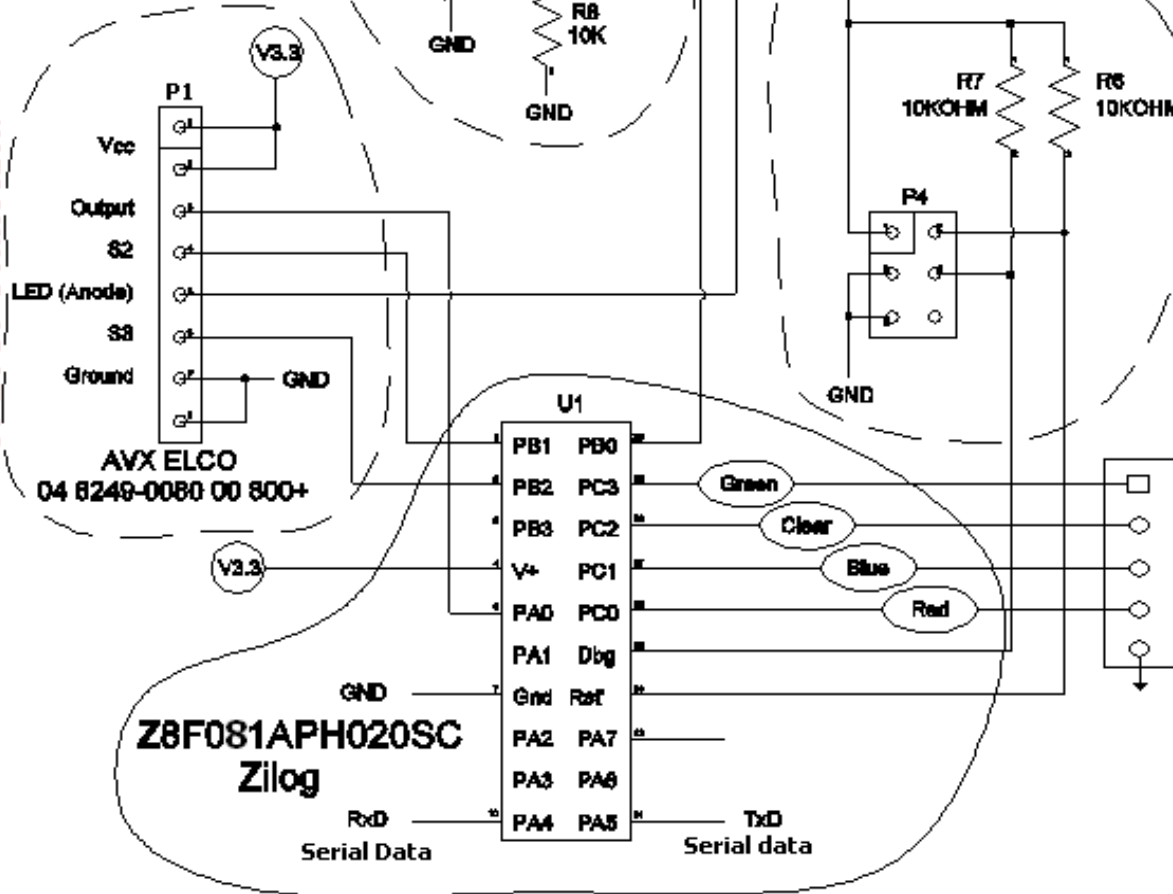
GND

R8
10K

GND

V3.3

P1

Vcc

Output

S2

LED (Anode)

S3

Ground

GND

AVX ELCO
04 6249-0080 00 800+

R7
10KOHM

R6
10KOHM

P4

GND

U1

PB1 PB0
PB2 PC3
PB3 PC2
V+ PC1
PA0 PC0
PA1 Dbg
Gnd Rst
PA2 PA7
PA3 PA6
PA4 PA5

V3.3

GND

Green

Clear

Blue

Red

Z8F081APH020SC
Zilog

RxD
Serial Data

TxD
Serial data